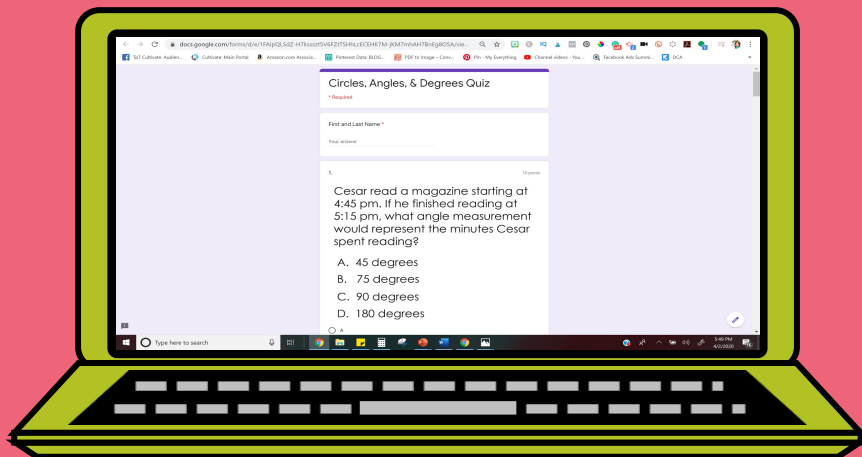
docs.google.com/forms/d/e/1FAIpQLSdZ-H7kssszt5V6FZtTSHNLcECEHK7M-jKM7mhAH78nEg8O5A/vie...

TpT Cultivate Audien... Cultivate Main Portal Amazon.com Associa... Pinterest Data: BLOG... PDF to Image – Conv... Pin - My Everything Channel videos - You... Facebook Ads Summi... DCA

Circles, Angles, & Degrees Quiz

* Required

First and Last Name *

Your answer

1.

10 points

Cesar read a magazine starting at 4:45 pm. If he finished reading at 5:15 pm, what angle measurement would represent the minutes Cesar spent reading?

A. 45 degrees
B. 75 degrees
C. 90 degrees
D. 180 degrees

A

Type here to search

5:40 PM
4/2/2020